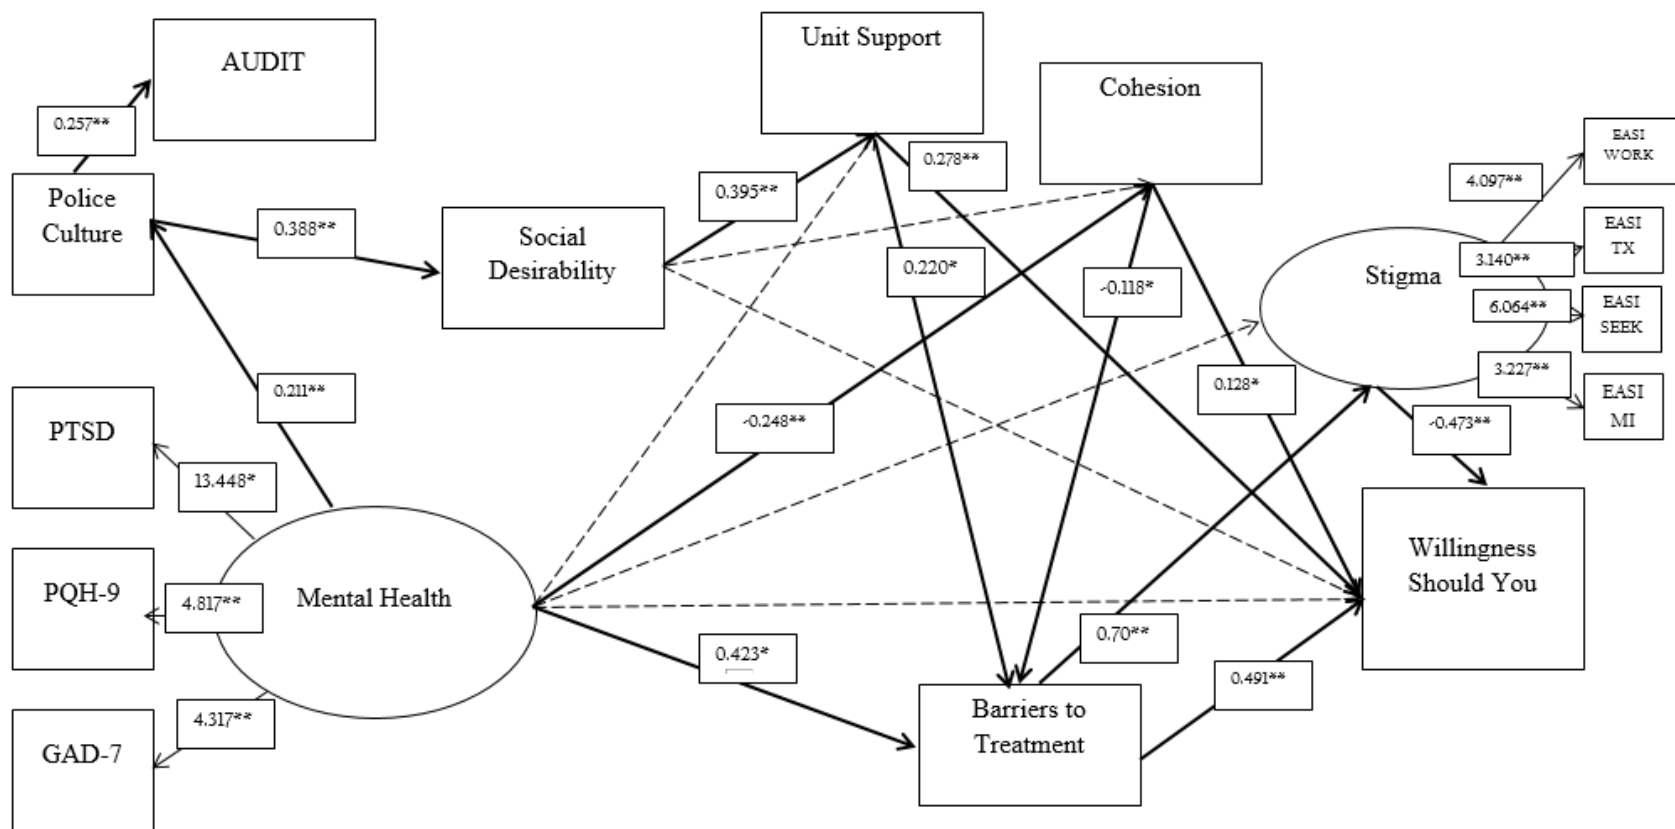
AUDIT

0.257**

Police Culture

0.388**

Social Desirability

0.211**

PTSD

13.448*

PQH-9

4.817**

Mental Health

GAD-7

4.317**

Unit Support

0.395**

0.278**

0.220*

Cohesion

-0.118*

-0.248**

0.128*

0.423*

Barriers to Treatment

0.70**

0.491**

Stigma

4.097**

EASI WORK

3.140**

EASI TX

6.064**

EASI SEEK

3.227**

EASI MI

-0.473**

Willingness Should You